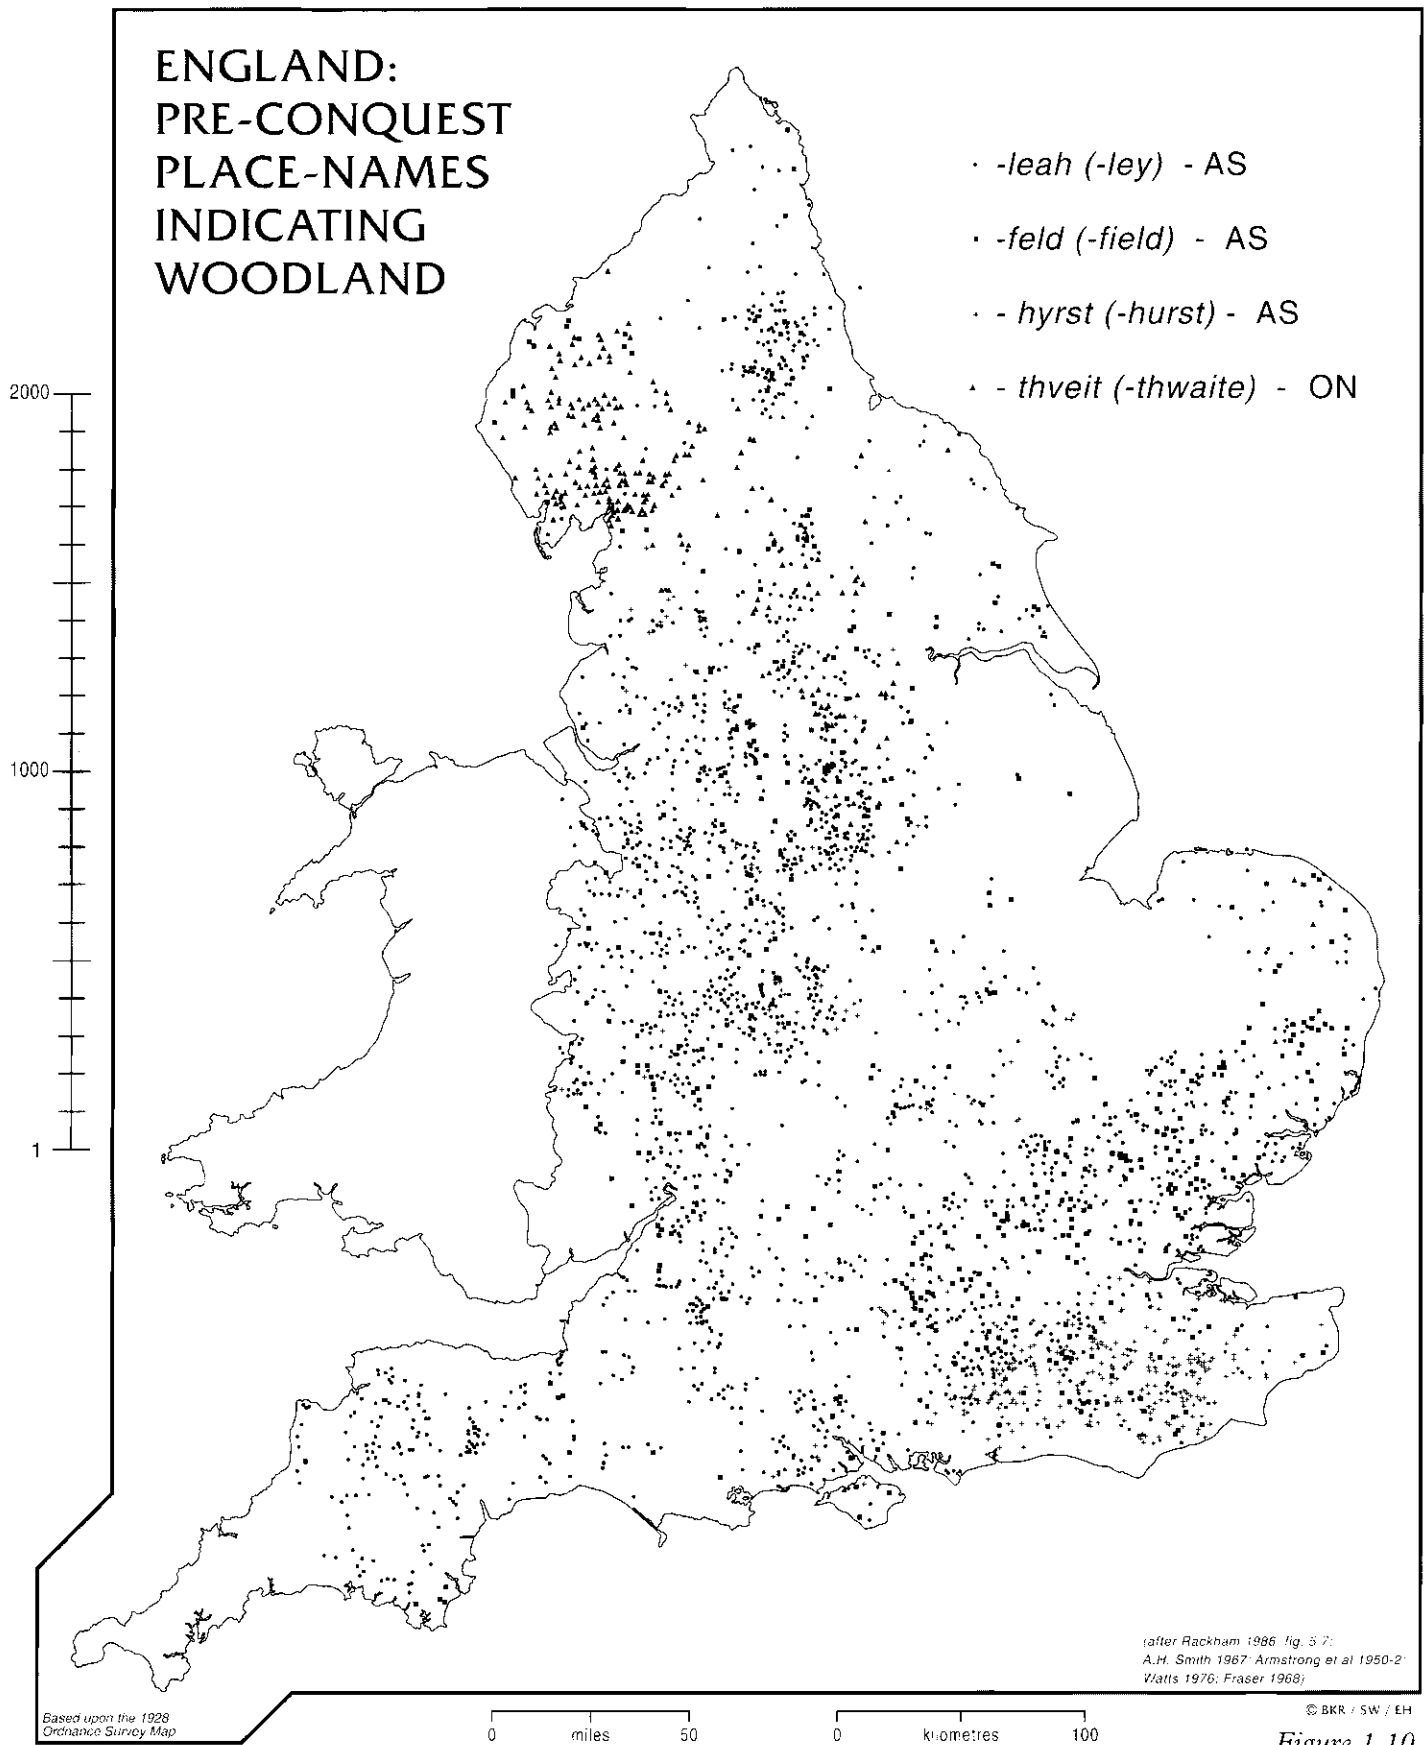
ENGLAND:
PRE-CONQUEST
PLACE-NAMES
INDICATING
WOODLAND

-leah (-ley) - AS
-feld (-field) - AS
- hyrst (-hurst) - AS
- thveit (-thwaite) - ON

2000
1000
1

(after Rackham 1986 fig. 5.7; A.H. Smith 1967; Armstrong et al 1950-2; Watts 1976; Fraser 1968)

Based upon the 1928 Ordnance Survey Map

0 miles 50

0 kilometres 100

© BKR / SW / EH

Figure 1.10